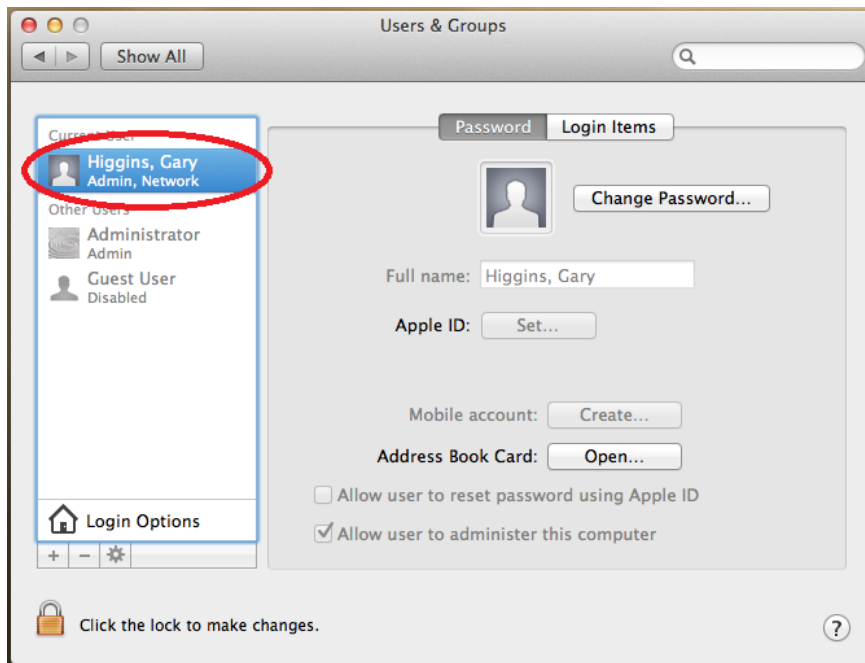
Users & Groups

Show All

Current User

Higgins, Gary
Admin, Network

Other Users

Administrator
Admin

Guest User
Disabled

Login Options

+ −

Password

Login Items

Change Password...

Full name: Higgins, Gary

Apple ID: Set...

Mobile account: Create...

Address Book Card: Open...

Allow user to reset password using Apple ID

Allow user to administer this computer

Click the lock to make changes.

?